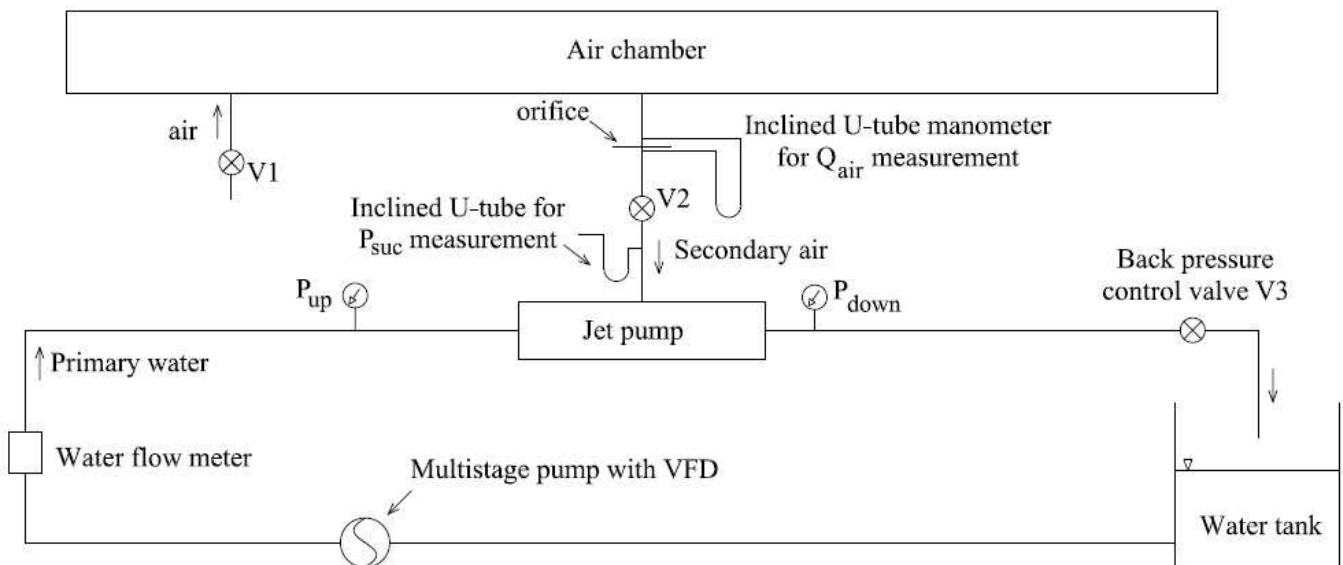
Air chamber

air

V1

orifice

Inclined U-tube manometer for $Q_{air}$ measurement

V2

Inclined U-tube for $P_{suc}$ measurement

Secondary air

$P_{up}$

$P_{down}$

Back pressure control valve V3

Jet pump

Primary water

Water flow meter

Multistage pump with VFD

Water tank